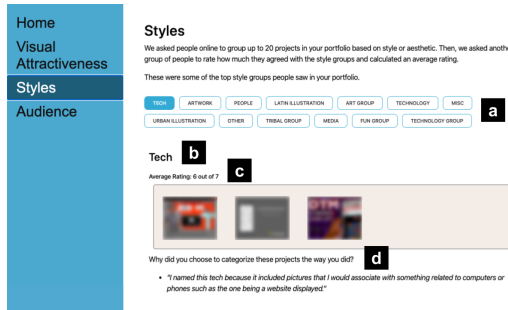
Home
Visual Attractiveness
Styles
Audience

Styles

We asked people online to group up to 20 projects in your portfolio based on style or aesthetic. Then, we asked anothe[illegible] group of people to rate how much they agreed with the style groups and calculated an average rating.

These were some of the top style groups people saw in your portfolio.

TECH ARTWORK PEOPLE LATIN ILLUSTRATION ART GROUP TECHNOLOGY MISC
URBAN ILLUSTRATION OTHER TRIBAL GROUP MEDIA FUN GROUP TECHNOLOGY GROUP

a

Tech b

Average Rating: 6 out of 7 c

Why did you choose to categorize these projects the way you did? d

• "I named this tech because it included pictures that I would associate with something related to computers or phones such as the one being a website displayed."